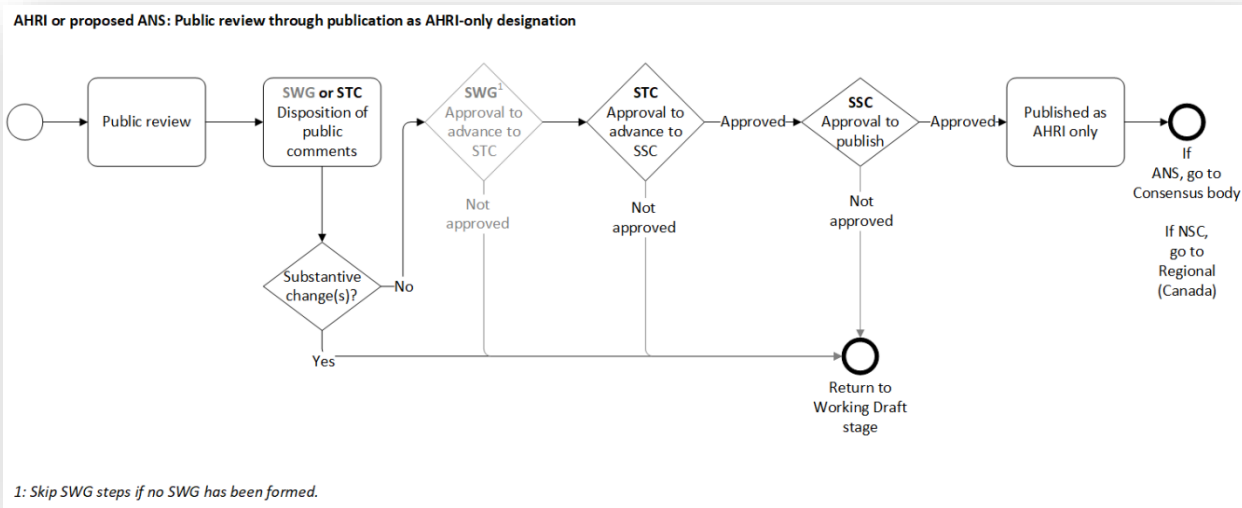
AHRI or proposed ANS: Public review through publication as AHRI-only designation

Public review

SWG or STC Disposition of public comments

Substantive change(s)?

No

Yes

SWG$^1$ Approval to advance to STC

Not approved

STC Approval to advance to SSC

Approved

Not approved

SSC Approval to publish

Approved

Not approved

Published as AHRI only

If ANS, go to Consensus body

If NSC, go to Regional (Canada)

Return to Working Draft stage

1: Skip SWG steps if no SWG has been formed.